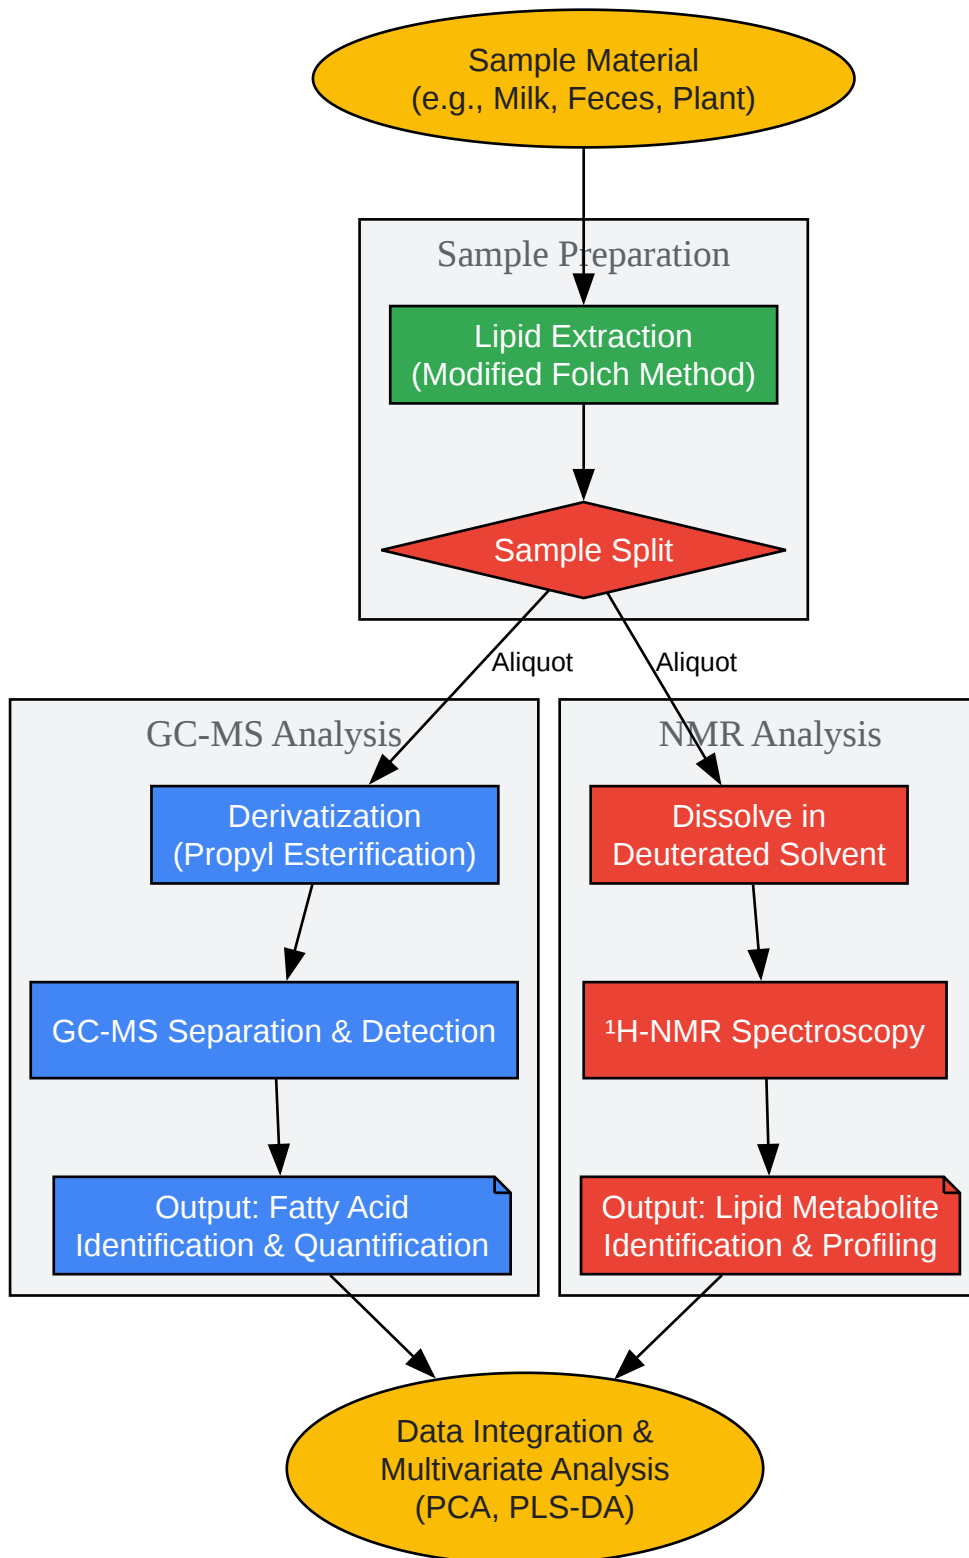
Sample Material
(e.g., Milk, Feces, Plant)

Sample Preparation

Lipid Extraction
(Modified Folch Method)

Sample Split

Aliquot

Aliquot

GC-MS Analysis

Derivatization
(Propyl Esterification)

GC-MS Separation & Detection

Output: Fatty Acid
Identification & Quantification

NMR Analysis

Dissolve in
Deuterated Solvent

$^1$H-NMR Spectroscopy

Output: Lipid Metabolite
Identification & Profiling

Data Integration &
Multivariate Analysis
(PCA, PLS-DA)